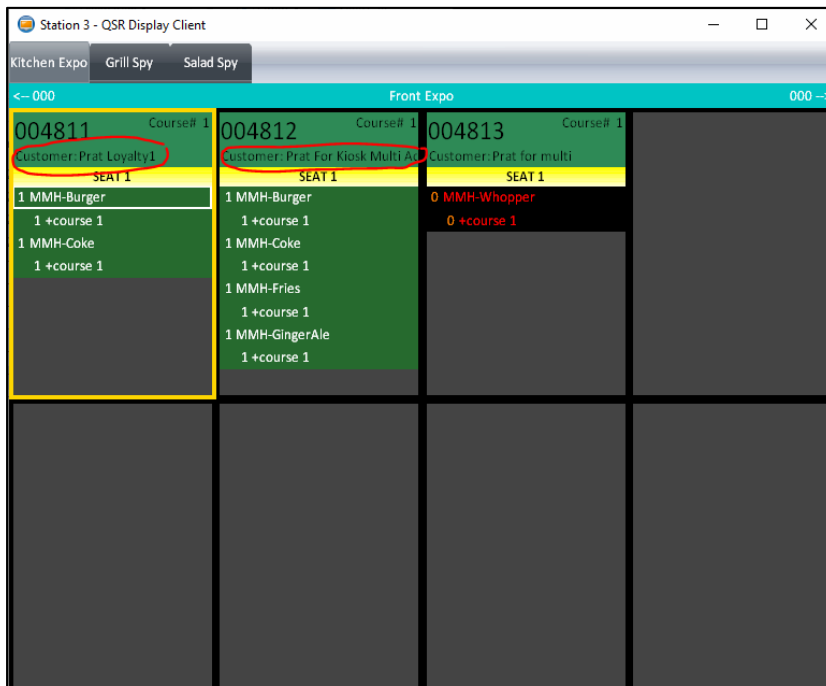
Station 3 - QSR Display Client

Kitchen Expo
Grill Spy
Salad Spy

<-- 000
Front Expo
000 --

004811
Course# 1
Customer: Prat Loyalty1
SEAT 1
1 MMH-Burger
1 +course 1
1 MMH-Coke
1 +course 1

004812
Course# 1
Customer: Prat For Kiosk Multi Ac
SEAT 1
1 MMH-Burger
1 +course 1
1 MMH-Coke
1 +course 1
1 MMH-Fries
1 +course 1
1 MMH-GingerAle
1 +course 1

004813
Course# 1
Customer: Prat for multi
SEAT 1
0 MMH-Whopper
0 +course 1